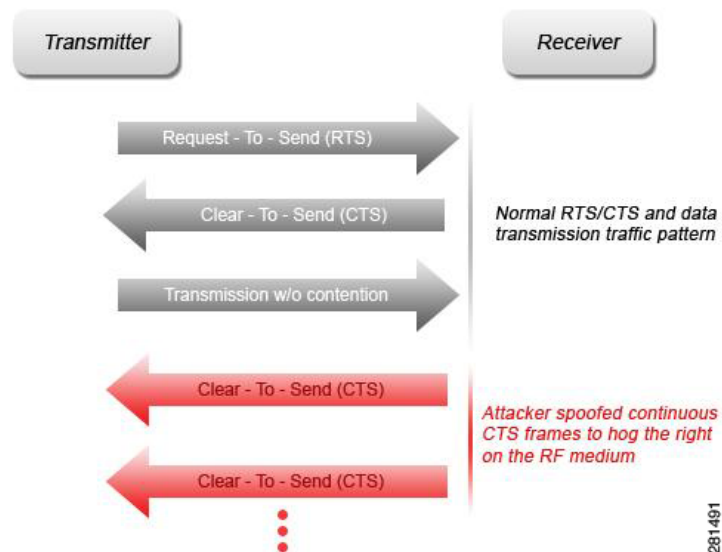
Transmitter

Receiver

Request - To - Send (RTS)

Clear - To - Send (CTS)

Normal RTS/CTS and data transmission traffic pattern

Transmission w/o contention

Clear - To - Send (CTS)

Attacker spoofed continuous CTS frames to hog the right on the RF medium

Clear - To - Send (CTS)

281491